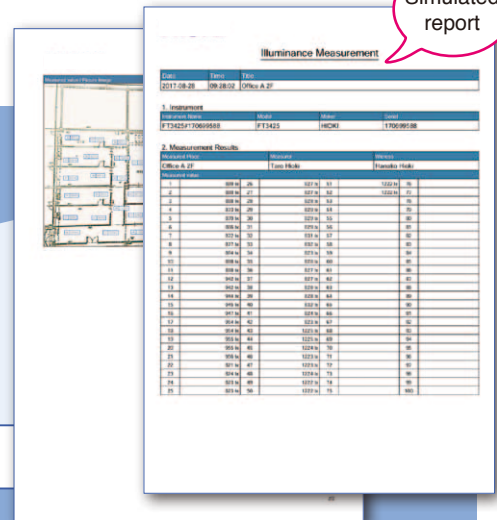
Simulated report

Measured value / Picture image

Illuminance Measurement

| Date | Time | Title |
|---|---|---|
| 2017-08-28 | 09:28:02 | Office A 2F |

1. Instrument

| Instrument Name | Model | Maker | Serial |
|---|---|---|---|
| FT3425F170699588 | FT3425 | HIOKI | 170699588 |

2. Measurement Results

| Measured Place | Measurer | Witness |
|---|---|---|
| Office A 2F | Taro Hioki | Hanako Hioki |

Measured value

| | | | | | | |
|---|---|---|---|---|---|---|
| 1 | 808 lx | 26 | 327 lx | 51 | 1232 lx | 76 |
| 2 | 808 lx | 27 | 327 lx | 52 | 1232 lx | 77 |
| 3 | 808 lx | 28 | 329 lx | 53 | | 78 |
| 4 | 813 lx | 29 | 329 lx | 54 | | 79 |
| 5 | 819 lx | 30 | 329 lx | 55 | | 80 |
| 6 | 806 lx | 31 | 329 lx | 56 | | 81 |
| 7 | 822 lx | 32 | 331 lx | 57 | | 82 |
| 8 | 827 lx | 33 | 332 lx | 58 | | 83 |
| 9 | 804 lx | 34 | 329 lx | 59 | | 84 |
| 10 | 808 lx | 35 | 329 lx | 60 | | 85 |
| 11 | 808 lx | 36 | 327 lx | 61 | | 86 |
| 12 | 942 lx | 37 | 327 lx | 62 | | 87 |
| 13 | 942 lx | 38 | 329 lx | 63 | | 88 |
| 14 | 944 lx | 39 | 329 lx | 64 | | 89 |
| 15 | 945 lx | 40 | 332 lx | 65 | | 90 |
| 16 | 947 lx | 41 | 329 lx | 66 | | 91 |
| 17 | 954 lx | 42 | 323 lx | 67 | | 92 |
| 18 | 954 lx | 43 | 1223 lx | 68 | | 93 |
| 19 | 953 lx | 44 | 1223 lx | 69 | | 94 |
| 20 | 953 lx | 45 | 1229 lx | 70 | | 95 |
| 21 | 956 lx | 46 | 1223 lx | 71 | | 96 |
| 22 | 921 lx | 47 | 1223 lx | 72 | | 97 |
| 23 | 924 lx | 48 | 1229 lx | 73 | | 98 |
| 24 | 923 lx | 49 | 1227 lx | 74 | | 99 |
| 25 | 923 lx | 50 | 1232 lx | 75 | | 100 |